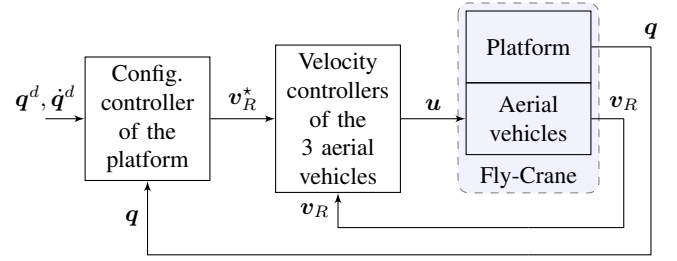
$\boldsymbol{q}^d, \dot{\boldsymbol{q}}^d$

Config. controller of the platform

$\boldsymbol{v}_R^\star$

Velocity controllers of the 3 aerial vehicles

$\boldsymbol{u}$

Platform

Aerial vehicles

Fly-Crane

$\boldsymbol{q}$

$\boldsymbol{v}_R$

$\boldsymbol{v}_R$

$\boldsymbol{q}$